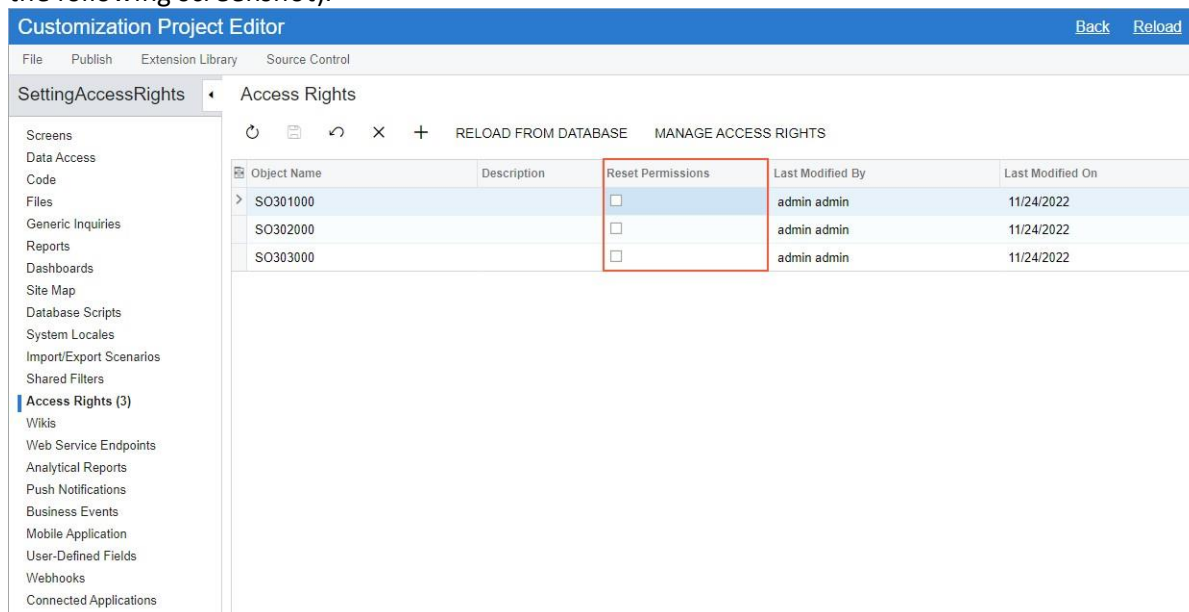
Customization Project Editor

Back Reload

File Publish Extension Library Source Control

SettingAccessRights

Access Rights

RELOAD FROM DATABASE MANAGE ACCESS RIGHTS

Screens
Data Access
Code
Files
Generic Inquiries
Reports
Dashboards
Site Map
Database Scripts
System Locales
Import/Export Scenarios
Shared Filters
Access Rights (3)
Wikis
Web Service Endpoints
Analytical Reports
Push Notifications
Business Events
Mobile Application
User-Defined Fields
Webhooks
Connected Applications

| Object Name | Description | Reset Permissions | Last Modified By | Last Modified On |
|---|---|---|---|---|
| SO301000 | | ☐ | admin admin | 11/24/2022 |
| SO302000 | | ☐ | admin admin | 11/24/2022 |
| SO303000 | | ☐ | admin admin | 11/24/2022 |